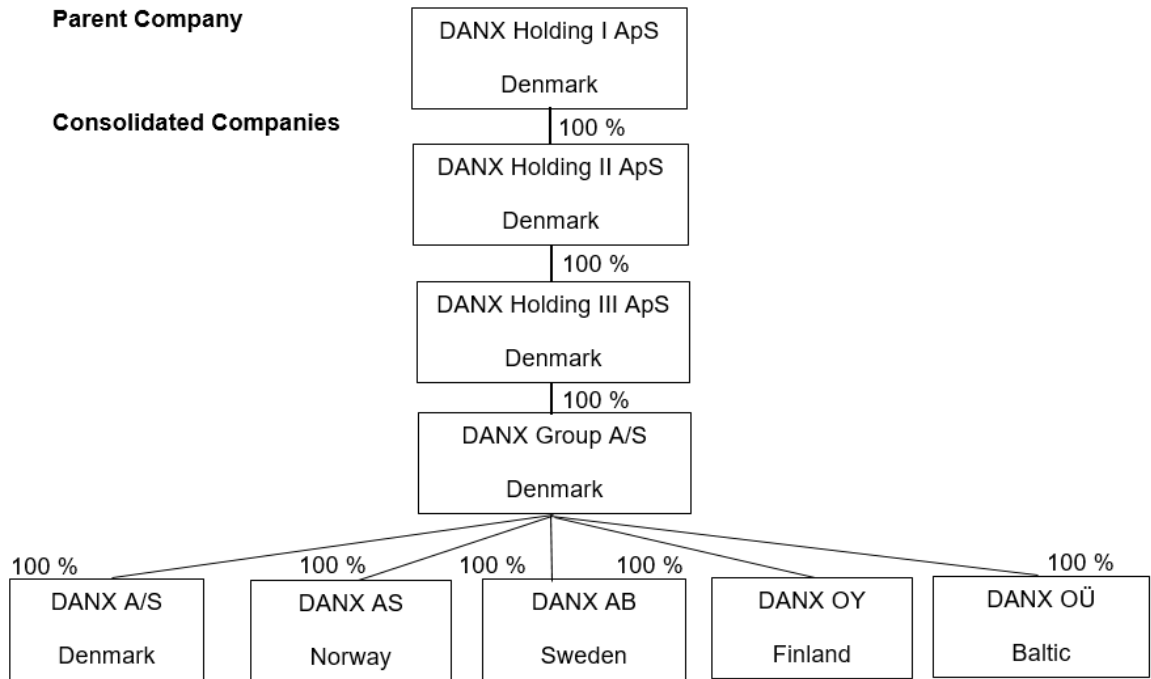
Parent Company

DANX Holding I ApS
Denmark

Consolidated Companies

100 %

DANX Holding II ApS
Denmark

100 %

DANX Holding III ApS
Denmark

100 %

DANX Group A/S
Denmark

100 %
DANX A/S
Denmark

100 %
DANX AS
Norway

100 %
DANX AB
Sweden

100 %
DANX OY
Finland

100 %
DANX OÜ
Baltic